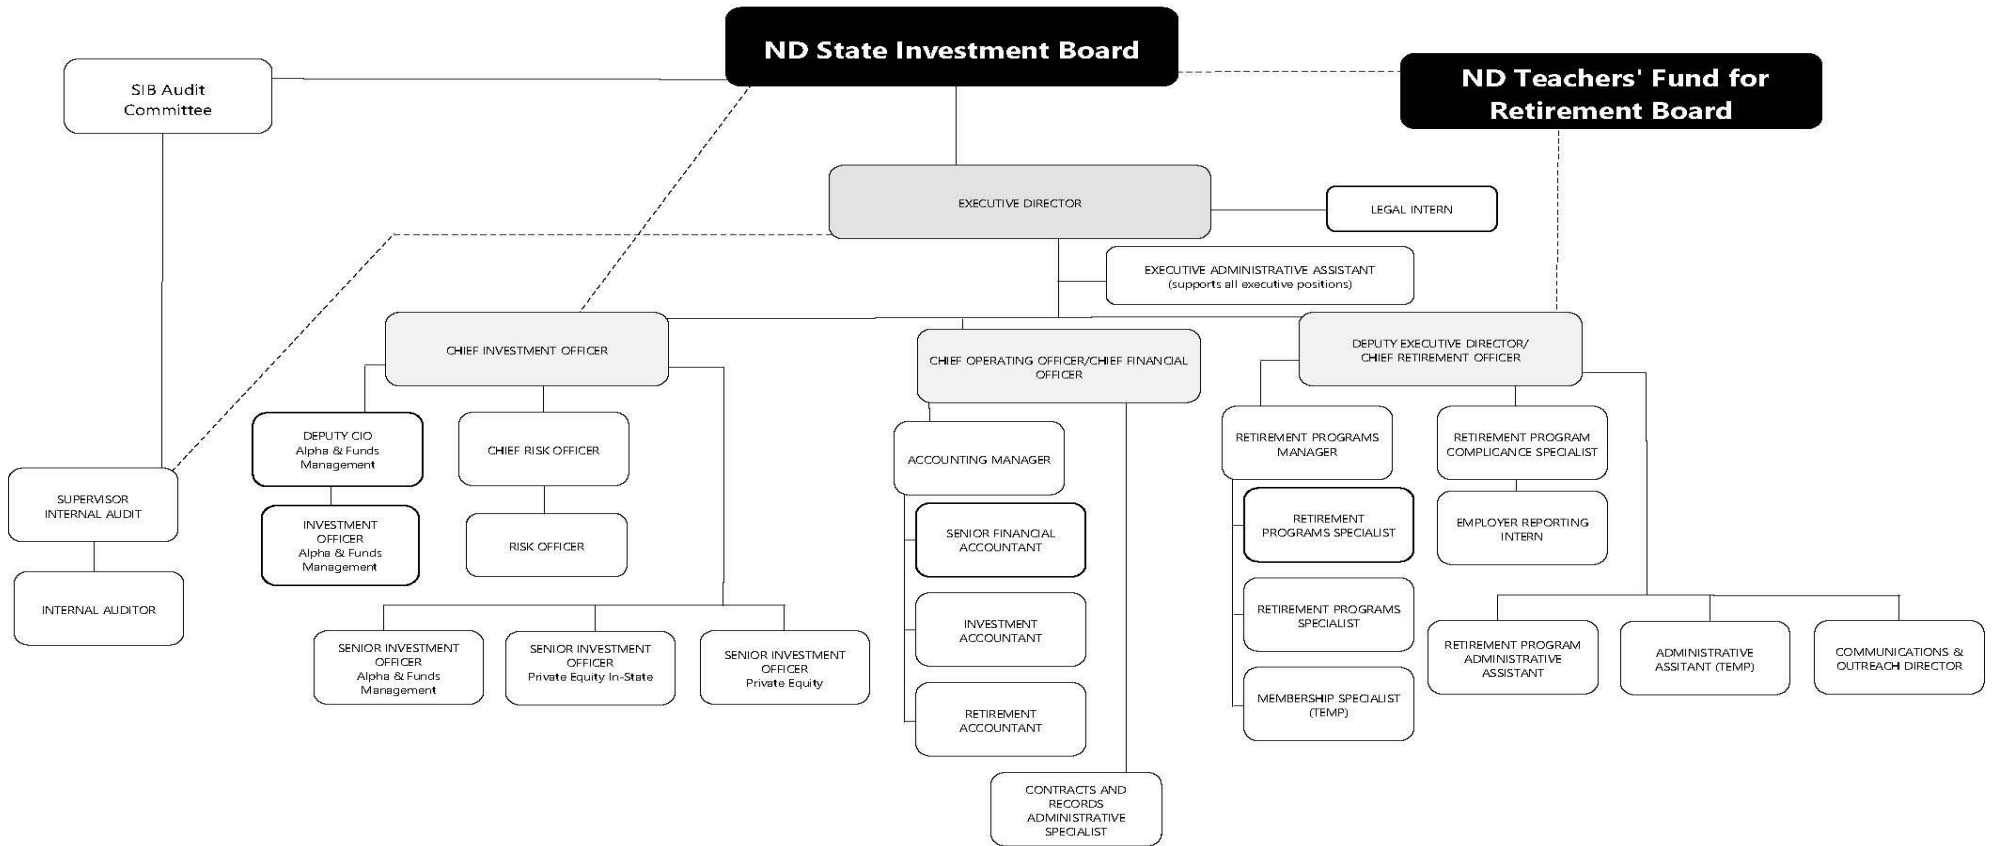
ND State Investment Board

ND Teachers' Fund for Retirement Board

SIB Audit Committee

EXECUTIVE DIRECTOR

LEGAL INTERN

EXECUTIVE ADMINISTRATIVE ASSISTANT (supports all executive positions)

CHIEF INVESTMENT OFFICER

CHIEF OPERATING OFFICER/CHIEF FINANCIAL OFFICER

DEPUTY EXECUTIVE DIRECTOR/ CHIEF RETIREMENT OFFICER

SUPERVISOR INTERNAL AUDIT

INTERNAL AUDITOR

DEPUTY CIO Alpha & Funds Management

INVESTMENT OFFICER Alpha & Funds Management

CHIEF RISK OFFICER

RISK OFFICER

SENIOR INVESTMENT OFFICER Alpha & Funds Management

SENIOR INVESTMENT OFFICER Private Equity In-State

SENIOR INVESTMENT OFFICER Private Equity

ACCOUNTING MANAGER

SENIOR FINANCIAL ACCOUNTANT

INVESTMENT ACCOUNTANT

RETIREMENT ACCOUNTANT

CONTRACTS AND RECORDS ADMINISTRATIVE SPECIALIST

RETIREMENT PROGRAMS MANAGER

RETIREMENT PROGRAMS SPECIALIST

RETIREMENT PROGRAMS SPECIALIST

MEMBERSHIP SPECIALIST (TEMP)

RETIREMENT PROGRAM COMPLICANCE SPECIALIST

EMPLOYER REPORTING INTERN

RETIREMENT PROGRAM ADMINISTRATIVE ASSISTANT

ADMINISTRATIVE ASSITANT (TEMP)

COMMUNICATIONS & OUTREACH DIRECTOR